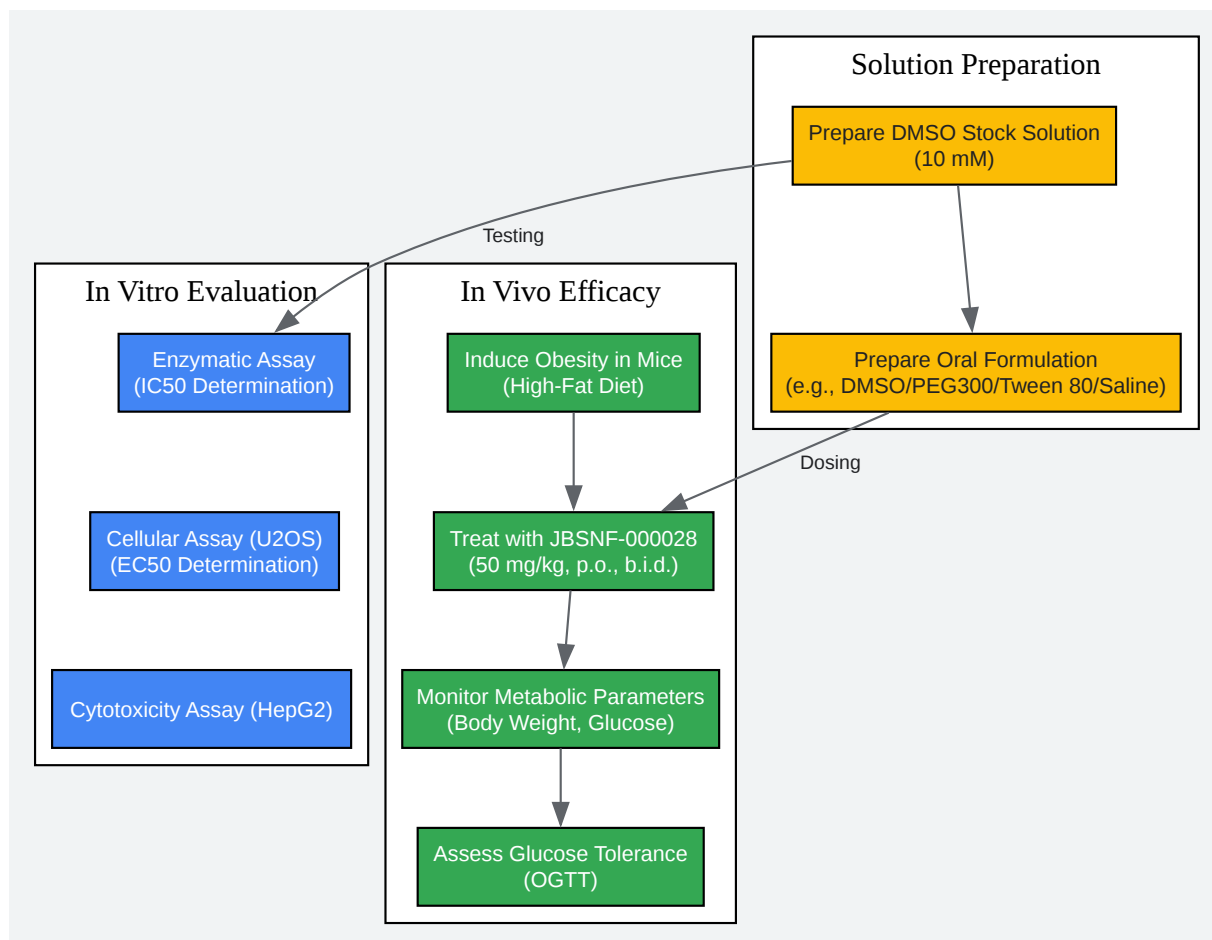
Solution Preparation

Prepare DMSO Stock Solution (10 mM)

Prepare Oral Formulation (e.g., DMSO/PEG300/Tween 80/Saline)

Testing

Dosing

In Vitro Evaluation

Enzymatic Assay (IC50 Determination)

Cellular Assay (U2OS) (EC50 Determination)

Cytotoxicity Assay (HepG2)

In Vivo Efficacy

Induce Obesity in Mice (High-Fat Diet)

Treat with JBSNF-000028 (50 mg/kg, p.o., b.i.d.)

Monitor Metabolic Parameters (Body Weight, Glucose)

Assess Glucose Tolerance (OGTT)